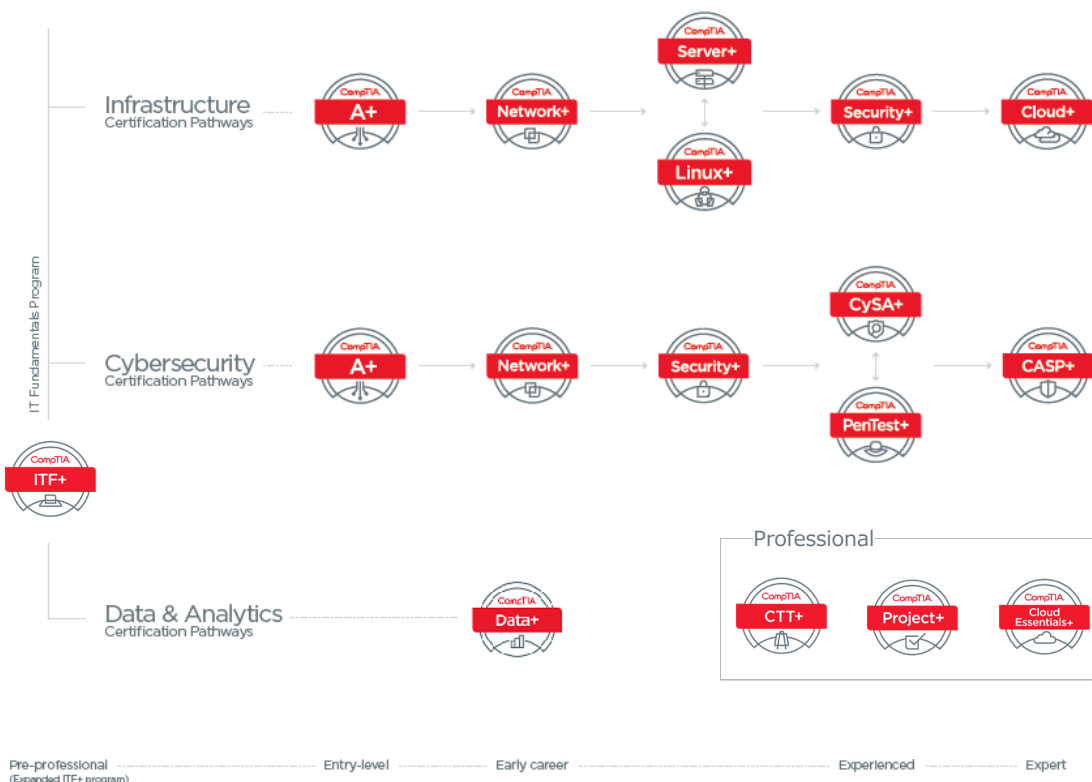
IT Fundamentals Program

CompTIA
ITF+

Infrastructure
Certification Pathways

CompTIA
A+

CompTIA
Network+

CompTIA
Server+

CompTIA
Linux+

CompTIA
Security+

CompTIA
Cloud+

Cybersecurity
Certification Pathways

CompTIA
A+

CompTIA
Network+

CompTIA
Security+

CompTIA
CySA+

CompTIA
PenTest+

CompTIA
CASP+

Data & Analytics
Certification Pathways

CompTIA
Data+

Professional

CompTIA
CTT+

CompTIA
Project+

CompTIA
Cloud Essentials+

Pre-professional
(Expanded ITF+ program)

Entry-level

Early career

Experienced

Expert